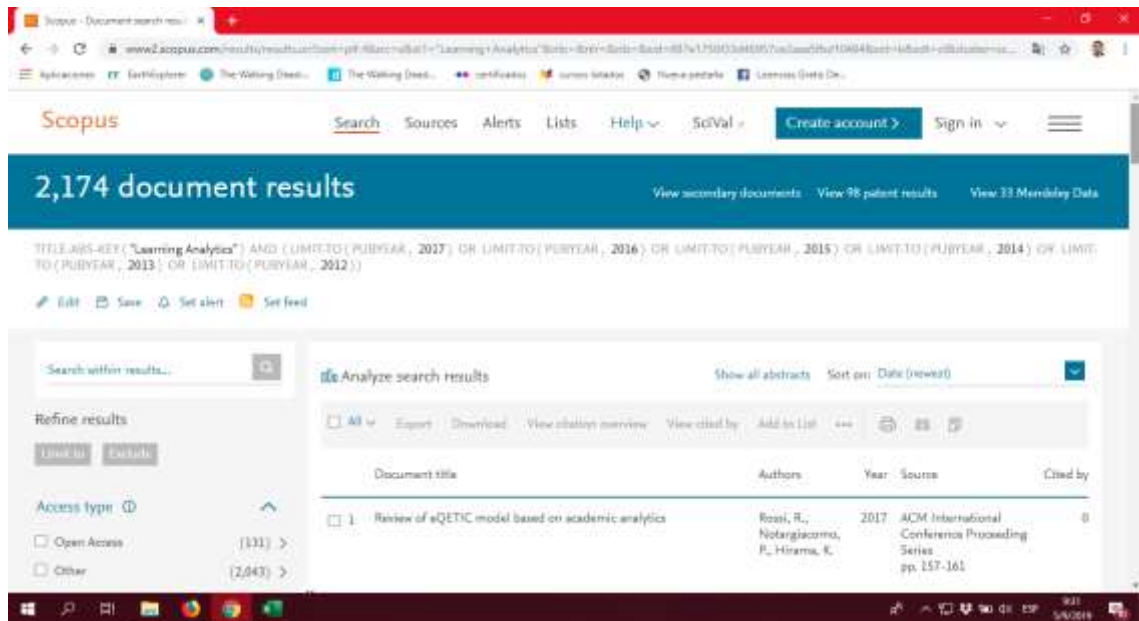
Scopus - Document search resu ×

www2.scopus.com/results/results.uri?sort=plf-f&src=s&sid=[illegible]

Aplicaciones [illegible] The Walking Dead... The Walking Dead... certificados cursos listados Nueva pestaña Licencias Gratis On...

Scopus

Search Sources Alerts Lists Help SciVal Create account › Sign in

2,174 document results

View secondary documents View 98 patent results View 33 Mendeley Data

TITLE-ABS-KEY ( "Learning Analytics" ) AND ( LIMIT-TO ( PUBYEAR , 2017 ) OR LIMIT-TO ( PUBYEAR , 2016 ) OR LIMIT-TO ( PUBYEAR , 2015 ) OR LIMIT-TO ( PUBYEAR , 2014 ) OR LIMIT-TO ( PUBYEAR , 2013 ) OR LIMIT-TO ( PUBYEAR , 2012 ) )

Edit Save Set alert Set feed

Search within results...

Analyze search results

Show all abstracts Sort on: Date (newest)

Refine results

Limit to Exclude

All Export Download View citation overview View cited by Add to List ...

Document title Authors Year Source Cited by

Access type

Open Access (131) >

Other (2,043) >

1 Review of eQETIC model based on academic analytics Rossi, R., Notargiacomo, P., Hirama, K. 2017 ACM International Conference Proceeding Series pp. 157-161 0

ESP 9:31 5/4/2019